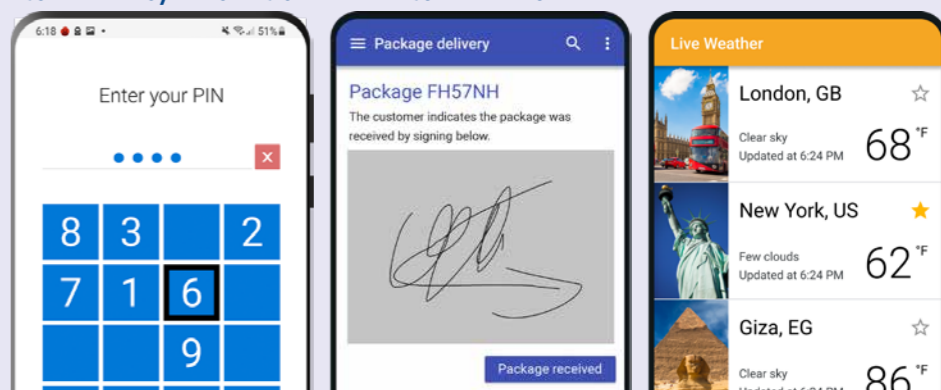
6:18 51%

Enter your PIN

••••

| 8 | 3 | | 2 |
|---|---|---|---|
| 7 | 1 | 6 | |
| | | 9 | |

Package delivery

Package FH57NH

The customer indicates the package was received by signing below.

Package received

Live Weather

London, GB

Clear sky
Updated at 6:24 PM

68 °F

New York, US

Few clouds
Updated at 6:24 PM

62 °F

Giza, EG

Clear sky
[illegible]

86 °F